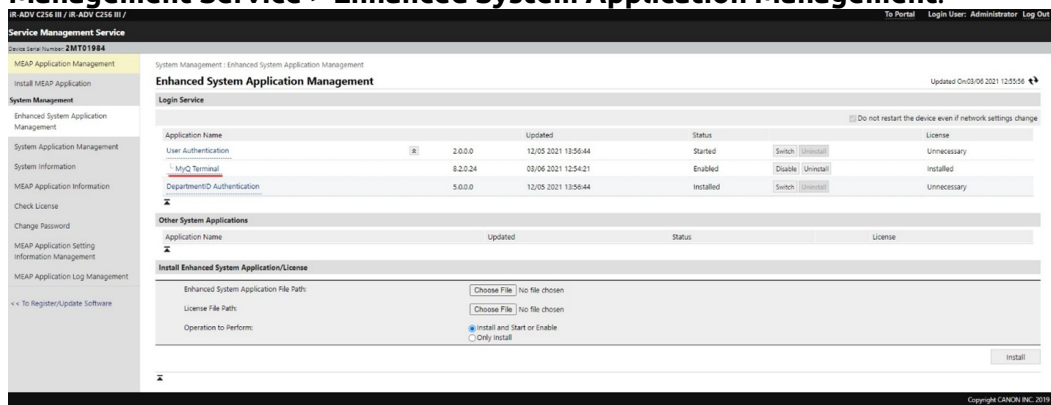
Management Service > Enhanced System Application Management.

iR-ADV C256 III / iR-ADV C256 III /

To Portal Login User: Administrator Log Out

Service Management Service

Device Serial Number: 2MT01984

MEAP Application Management

Install MEAP Application

System Management

Enhanced System Application Management

System Application Management

System Information

MEAP Application Information

Check License

Change Password

MEAP Application Setting Information Management

MEAP Application Log Management

<< To Register/Update Software

System Management : Enhanced System Application Management

Enhanced System Application Management

Updated On:03/06 2021 12:55:56

Login Service

Do not restart the device even if network settings change

| Application Name | | | Updated | Status | | License |
|---|---|---|---|---|---|---|
| User Authentication | | 2.0.0.0 | 12/05 2021 13:56:44 | Started | Switch Uninstall | Unnecessary |
| MyQ Terminal | | 8.2.0.24 | 03/06 2021 12:54:21 | Enabled | Disable Uninstall | Installed |
| DepartmentID Authentication | | 5.0.0.0 | 12/05 2021 13:56:44 | Installed | Switch Uninstall | Unnecessary |

Other System Applications

| Application Name | Updated | Status | License |
|---|---|---|---|

Install Enhanced System Application/License

Enhanced System Application File Path: Choose File No file chosen

License File Path: Choose File No file chosen

Operation to Perform: Install and Start or Enable
Only Install

Install

Copyright CANON INC. 2019